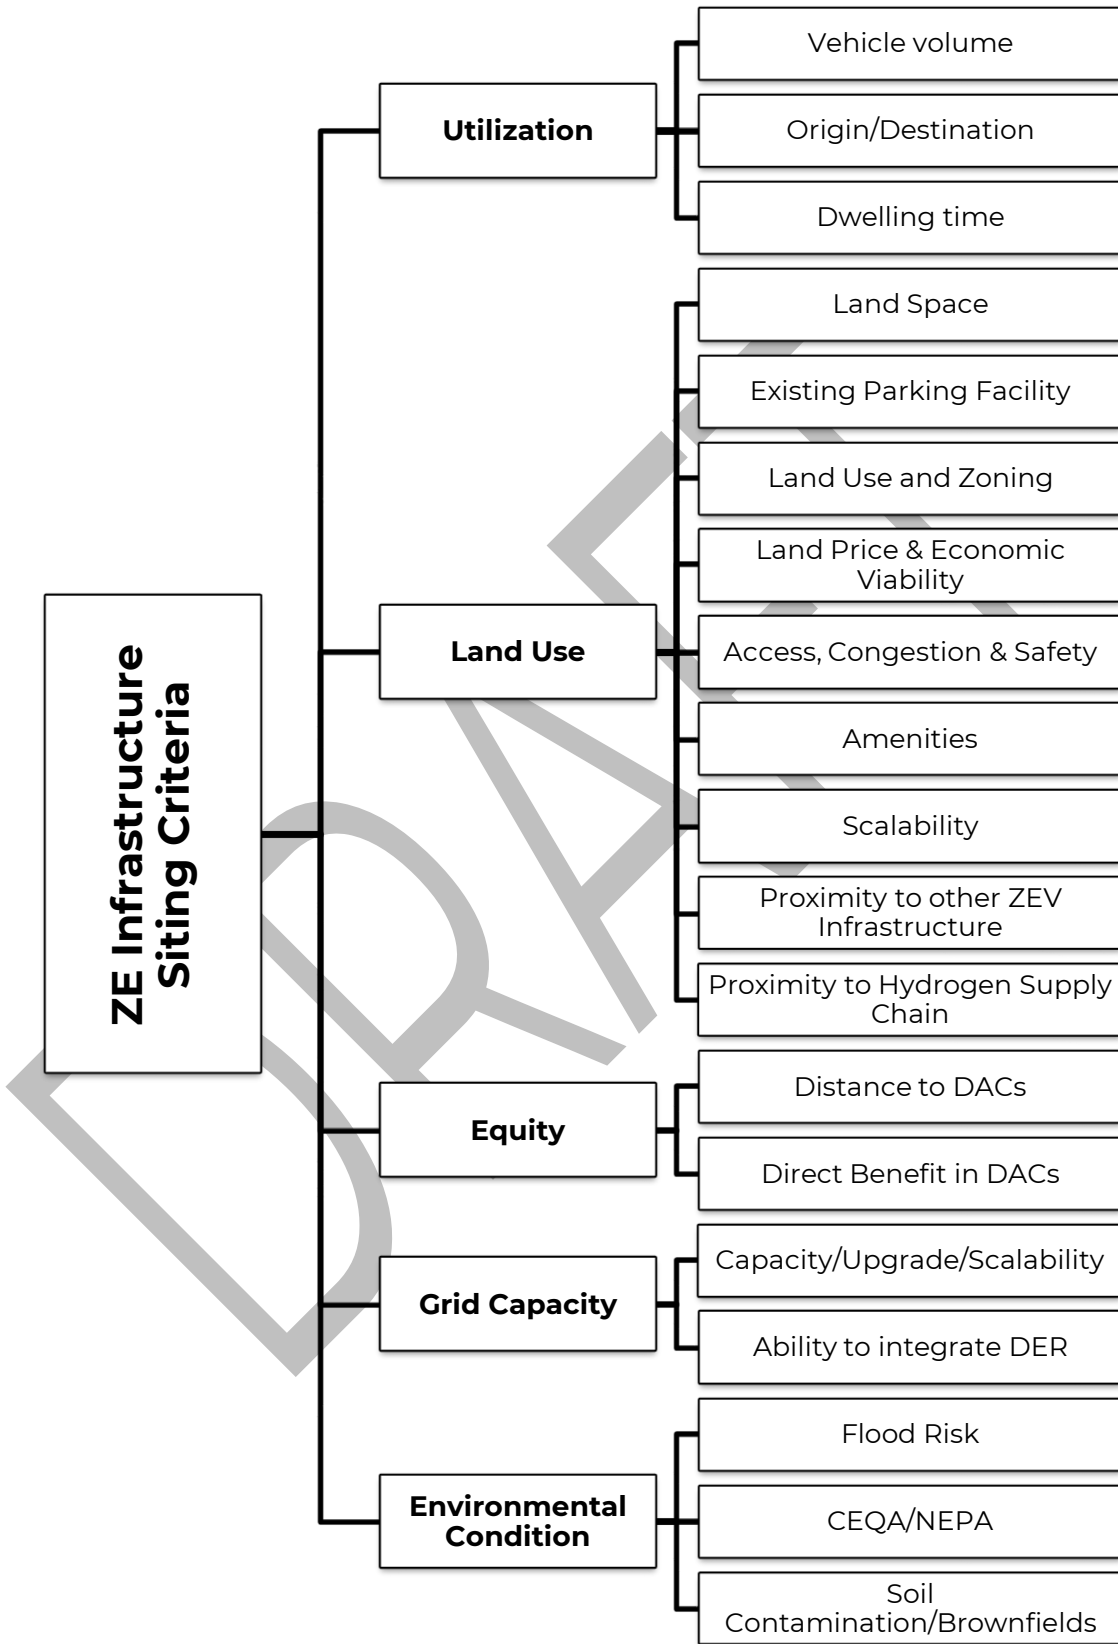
ZE Infrastructure Siting Criteria

Utilization
Vehicle volume
Origin/Destination
Dwelling time

Land Use
Land Space
Existing Parking Facility
Land Use and Zoning
Land Price & Economic Viability
Access, Congestion & Safety
Amenities
Scalability
Proximity to other ZEV Infrastructure
Proximity to Hydrogen Supply Chain

Equity
Distance to DACs
Direct Benefit in DACs

Grid Capacity
Capacity/Upgrade/Scalability
Ability to integrate DER

Environmental Condition
Flood Risk
CEQA/NEPA
Soil Contamination/Brownfields

DRAFT